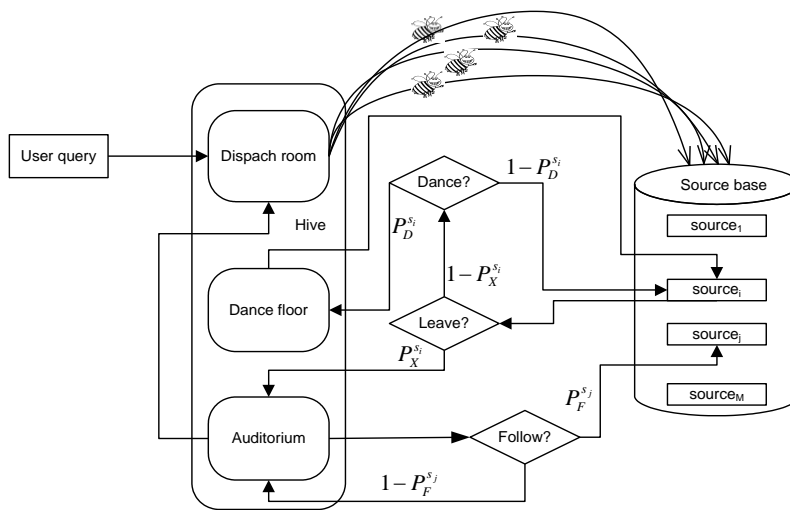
User query

Dispach room

Hive

Dance floor

Auditorium

Dance?

$1-P_D^{s_i}$

$P_D^{s_i}$

$1-P_X^{s_i}$

Leave?

$P_X^{s_i}$

Follow?

$P_F^{s_j}$

$1-P_F^{s_j}$

Source base

source$_1$

source$_i$

source$_j$

source$_M$